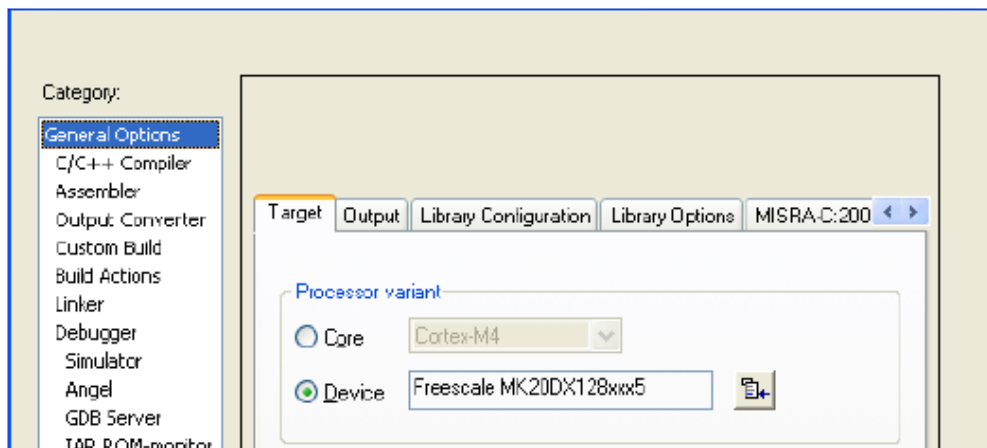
Category:

General Options
C/C++ Compiler
Assembler
Output Converter
Custom Build
Build Actions
Linker
Debugger
Simulator
Angel
GDB Server
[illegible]

Target
Output
Library Configuration
Library Options
MISRA-C:200

Processor variant

Core
Cortex-M4

Device
Freescale MK20DX128xxx5